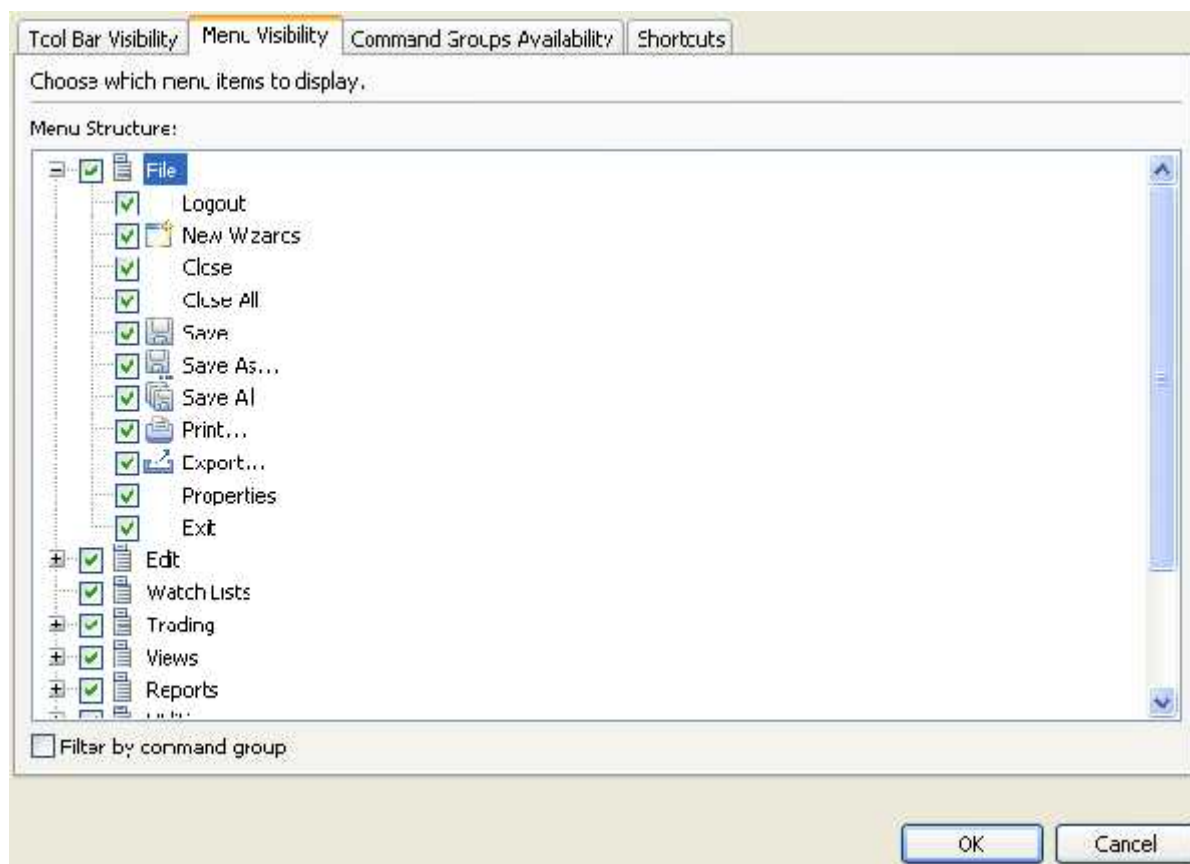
Tool Bar Visibility | Menu Visibility | Command Groups Availability | Shortcuts

Choose which menu items to display.

Menu Structure:

File
Logout
New Wizards
Close
Close All
Save
Save As...
Save All
Print...
Export...
Properties
Exit
Edit
Watch Lists
Trading
Views
Reports
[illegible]

Filter by command group

OK
Cancel